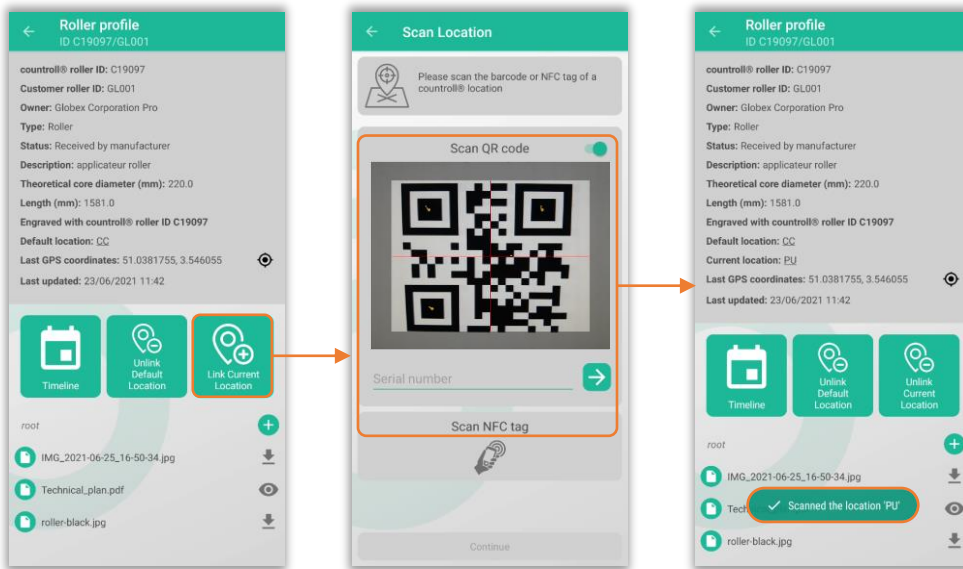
Roller profile
ID C19097/GL001

countroll® roller ID: C19097
Customer roller ID: GL001
Owner: Globex Corporation Pro
Type: Roller
Status: Received by manufacturer
Description: applicateur roller
Theoretical core diameter (mm): 220.0
Length (mm): 1581.0
Engraved with countroll® roller ID C19097
Default location: CC
Last GPS coordinates: 51.0381755, 3.546055
Last updated: 23/06/2021 11:42

Timeline
Unlink Default Location
Link Current Location

root
IMG_2021-06-25_16-50-34.jpg
Technical_plan.pdf
roller-black.jpg

Scan Location

Please scan the barcode or NFC tag of a countroll® location

Scan QR code

Serial number

Scan NFC tag

Continue

Roller profile
ID C19097/GL001

countroll® roller ID: C19097
Customer roller ID: GL001
Owner: Globex Corporation Pro
Type: Roller
Status: Received by manufacturer
Description: applicateur roller
Theoretical core diameter (mm): 220.0
Length (mm): 1581.0
Engraved with countroll® roller ID C19097
Default location: CC
Current location: PU
Last GPS coordinates: 51.0381755, 3.546055
Last updated: 23/06/2021 11:42

Timeline
Unlink Default Location
Unlink Current Location

root
IMG_2021-06-25_16-50-34.jpg
Tech
Scanned the location 'PU'
roller-black.jpg